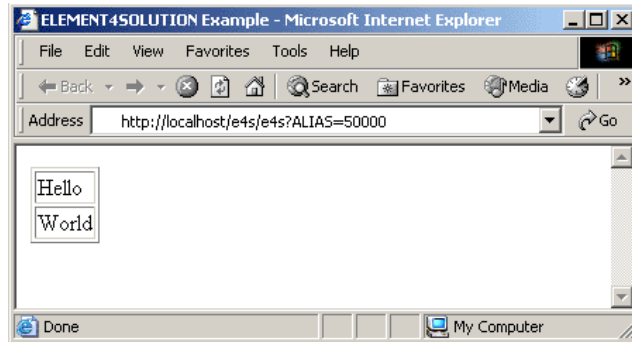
ELEMENT4SOLUTION Example - Microsoft Internet Explorer

File Edit View Favorites Tools Help

Back Search Favorites Media »

Address http://localhost/e4s/e4s?ALIAS=50000 Go

| Hello |
|---|
| World |

Done My Computer